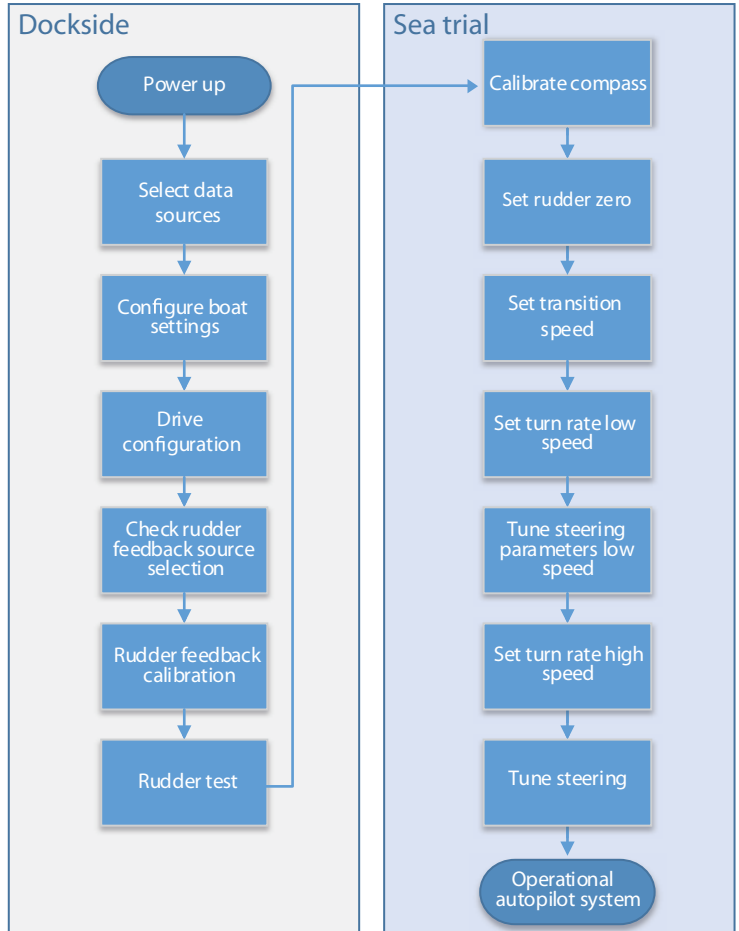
Dockside

Power up

Select data sources

Configure boat settings

Drive configuration

Check rudder feedback source selection

Rudder feedback calibration

Rudder test

Sea trial

Calibrate compass

Set rudder zero

Set transition speed

Set turn rate low speed

Tune steering parameters low speed

Set turn rate high speed

Tune steering

Operational autopilot system